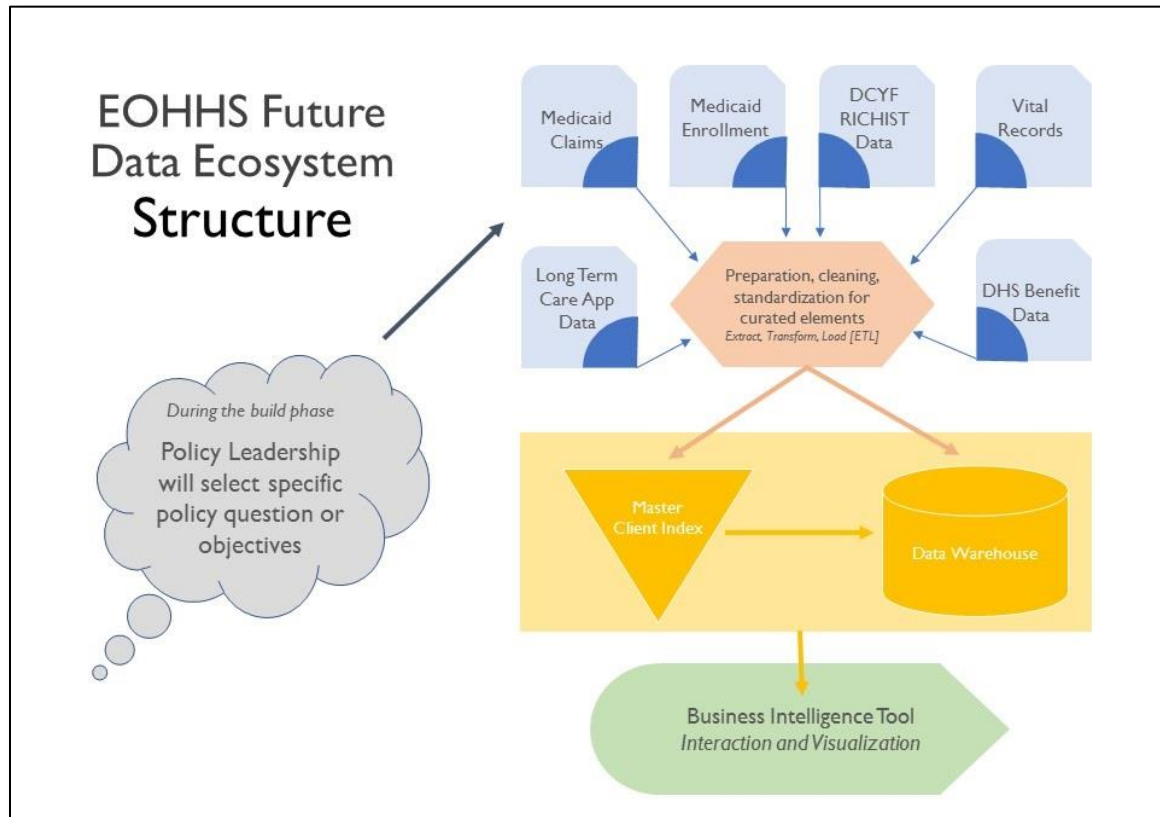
EOHHS Future Data Ecosystem Structure

Medicaid Claims

Medicaid Enrollment

DCYF RICHIST Data

Vital Records

Long Term Care App Data

Preparation, cleaning, standardization for curated elements
Extract, Transform, Load [ETL]

DHS Benefit Data

During the build phase
Policy Leadership will select specific policy question or objectives

Master Client Index

Data Warehouse

Business Intelligence Tool
Interaction and Visualization